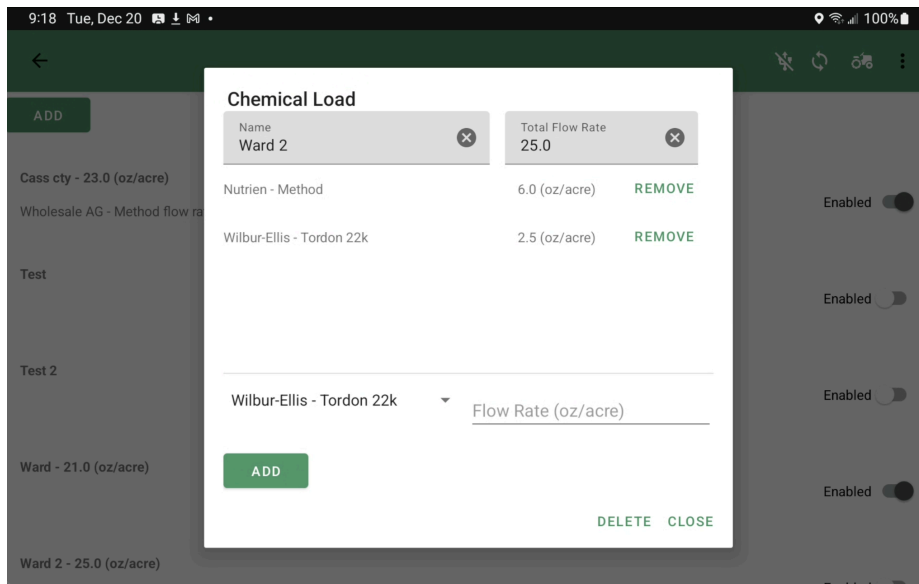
9:18 Tue, Dec 20 100%

ADD

Cass cty - 23.0 (oz/acre)
Wholesale AG - Method flow ra

Enabled

Test

Enabled

Test 2

Enabled

Ward - 21.0 (oz/acre)

Enabled

Ward 2 - 25.0 (oz/acre)

Chemical Load

Name
Ward 2

Total Flow Rate
25.0

Nutrien - Method 6.0 (oz/acre) REMOVE

Wilbur-Ellis - Tordon 22k 2.5 (oz/acre) REMOVE

Wilbur-Ellis - Tordon 22k

Flow Rate (oz/acre)

ADD

DELETE CLOSE